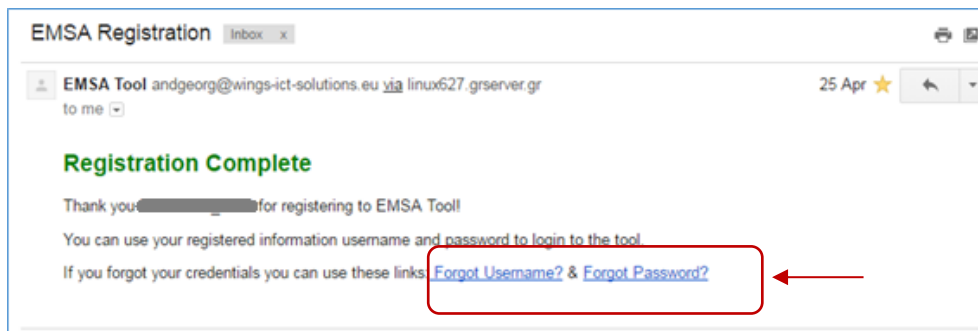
EMSA Registration Inbox x

EMSA Tool andgeorg@wings-ict-solutions.eu via linux627.grserver.gr
to me

25 Apr

Registration Complete

Thank you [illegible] for registering to EMSA Tool!

You can use your registered information username and password to login to the tool.

If you forgot your credentials you can use these links: Forgot Username? & Forgot Password?